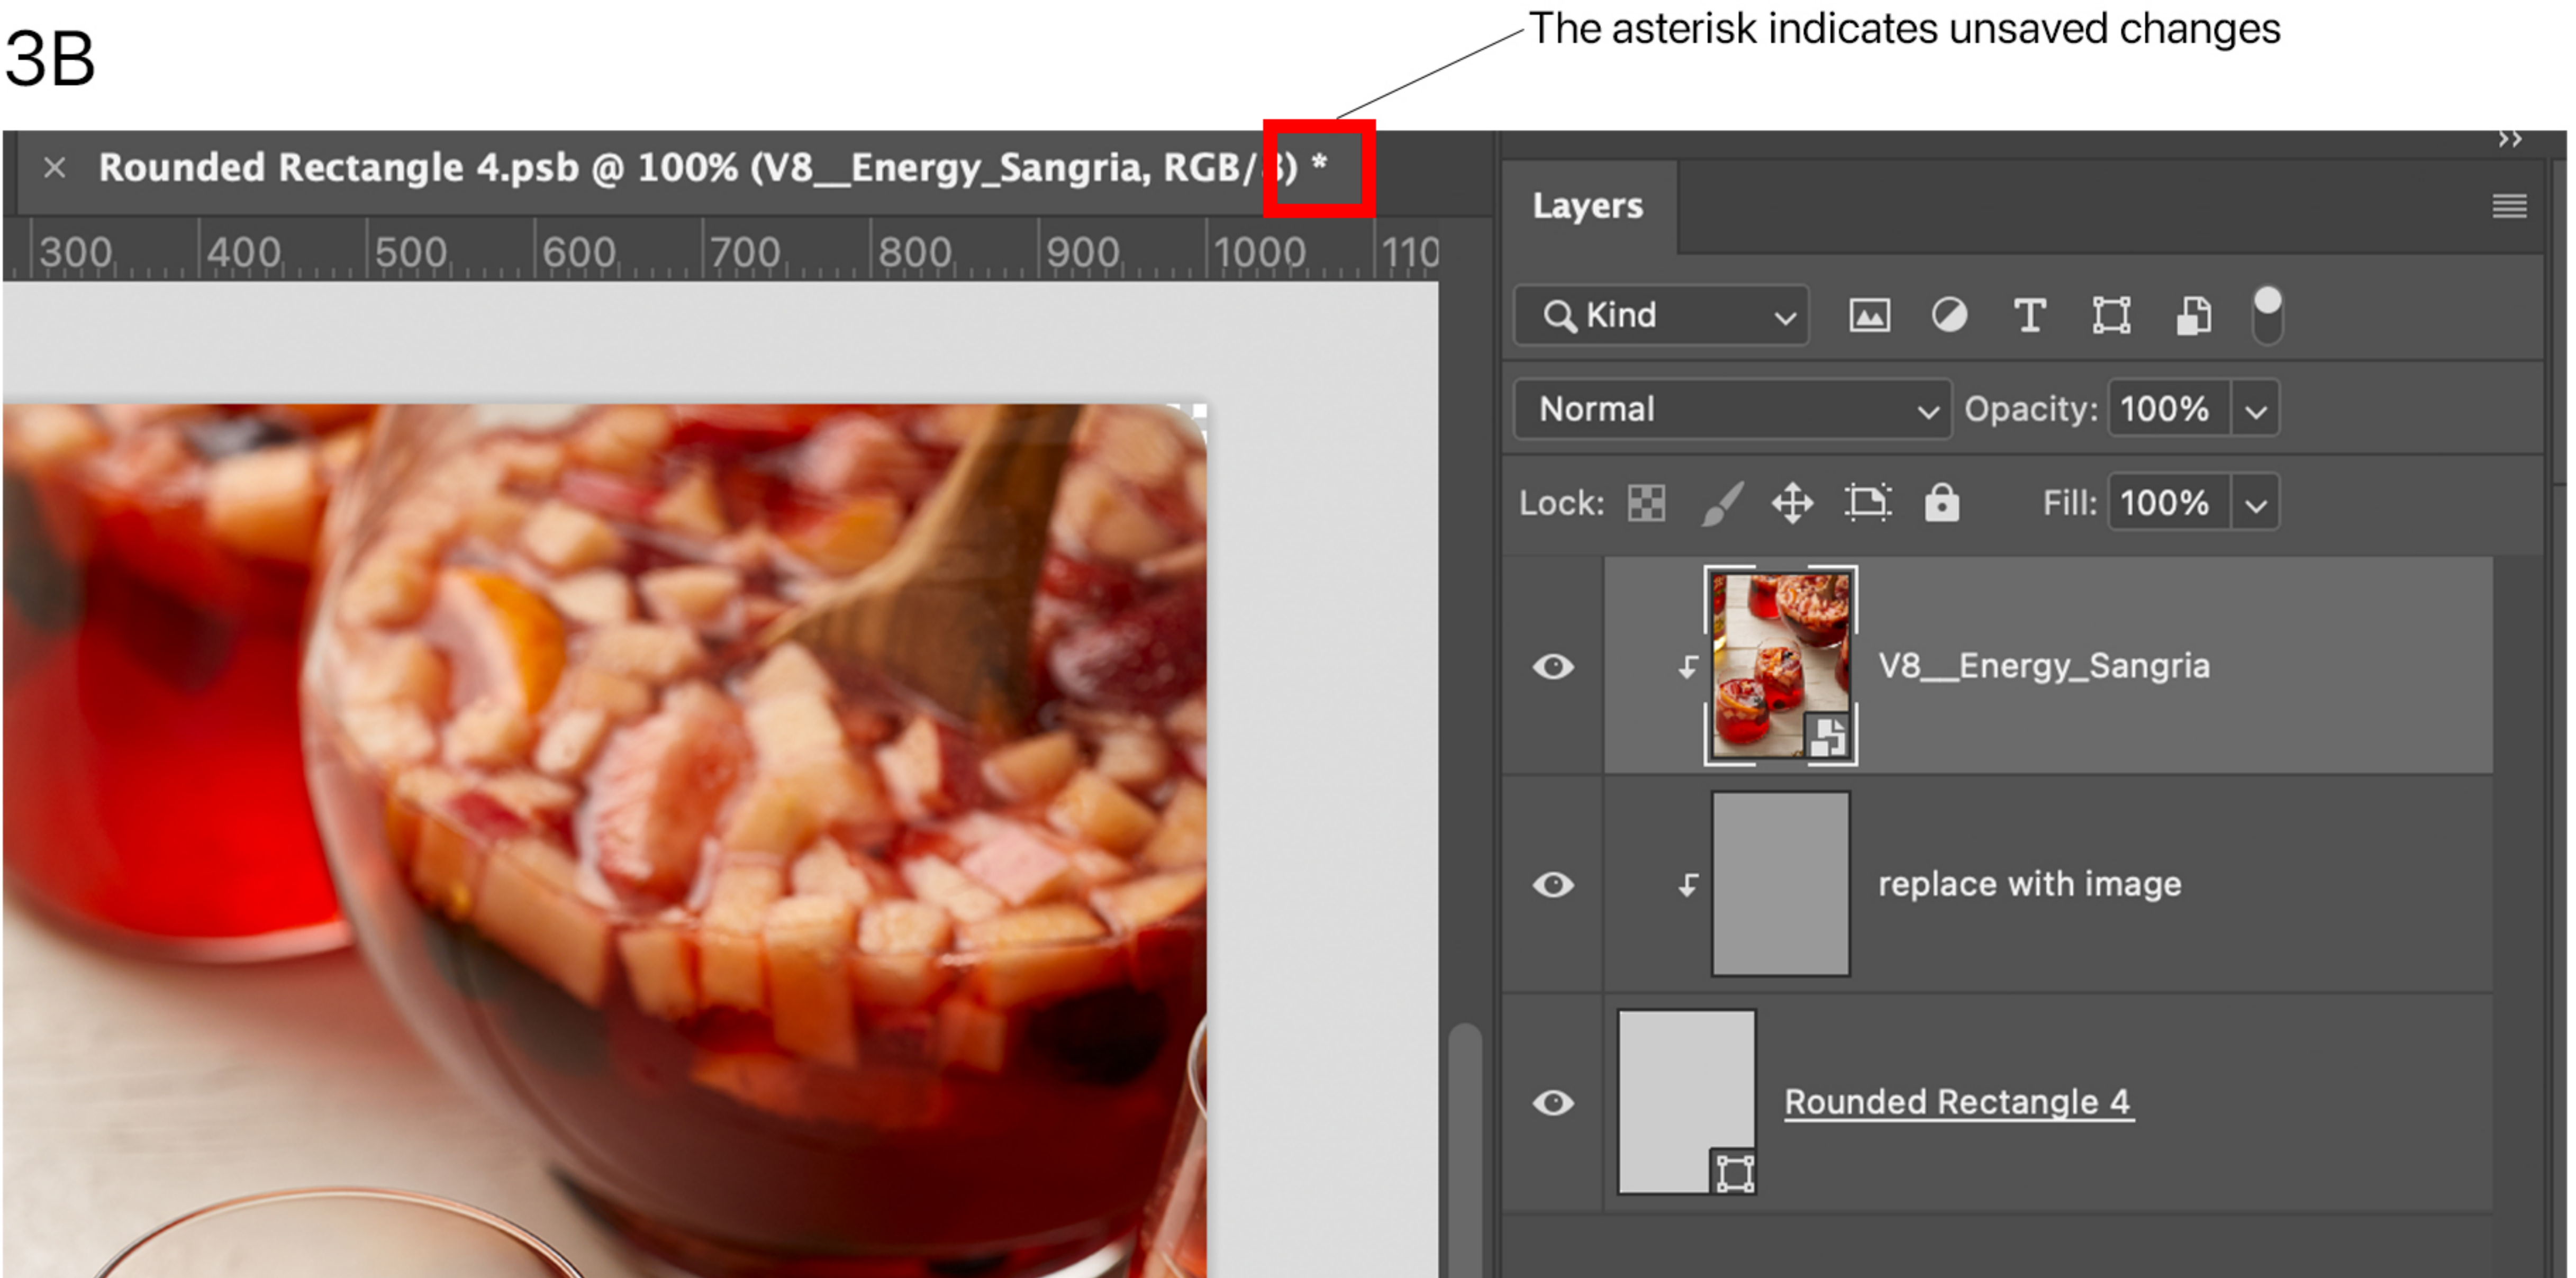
3B

The asterisk indicates unsaved changes

× Rounded Rectangle 4.psb @ 100% (V8__Energy_Sangria, RGB/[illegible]) *

300 400 500 600 700 800 900 1000 110

Layers

Kind

Normal

Opacity: 100%

Lock:

Fill: 100%

V8__Energy_Sangria

replace with image

Rounded Rectangle 4